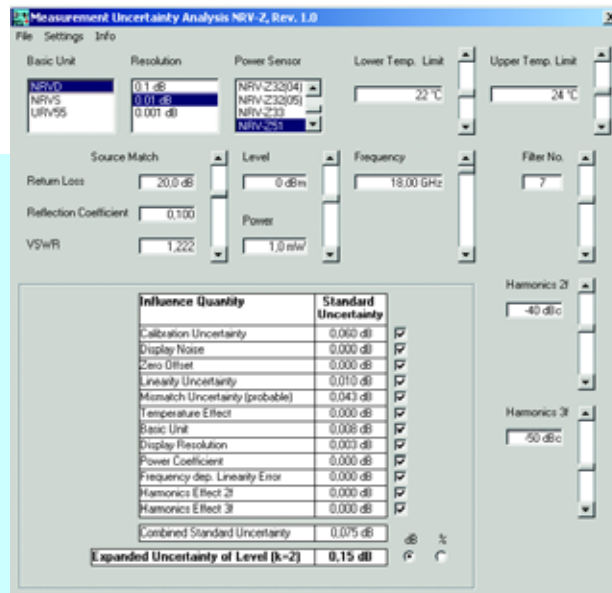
Measurement Uncertainty Analysis NRV-Z, Rev. 1.0

File Settings Info

Basic Unit
NRVD
NRVS
URV55

Resolution
0.1 dB
0.01 dB
0.001 dB

Power Sensor
NRV-Z32(04)
NRV-Z32(05)
NRV-Z33
NRV-Z51

Lower Temp. Limit
22 °C

Upper Temp. Limit
24 °C

Source Match
Return Loss 20,0 dB
Reflection Coefficient 0,100
VSWR 1,222

Level
0 dBm

Power
1,0 mW

Frequency
18,00 GHz

Filter No.
7

Harmonics 2f
-40 dBc

Harmonics 3f
-50 dBc

| Influence Quantity | Standard Uncertainty |
|---|---|
| Calibration Uncertainty | 0,060 dB |
| Display Noise | 0,000 dB |
| Zero Offset | 0,000 dB |
| Linearity Uncertainty | 0,010 dB |
| Mismatch Uncertainty (probable) | 0,043 dB |
| Temperature Effect | 0,000 dB |
| Basic Unit | 0,008 dB |
| Display Resolution | 0,003 dB |
| Power Coefficient | 0,000 dB |
| Frequency dep. Linearity Error | 0,000 dB |
| Harmonics Effect 2f | 0,000 dB |
| Harmonics Effect 3f | 0,000 dB |

Combined Standard Uncertainty 0,075 dB

Expanded Uncertainty of Level (k=2) 0,15 dB

dB %